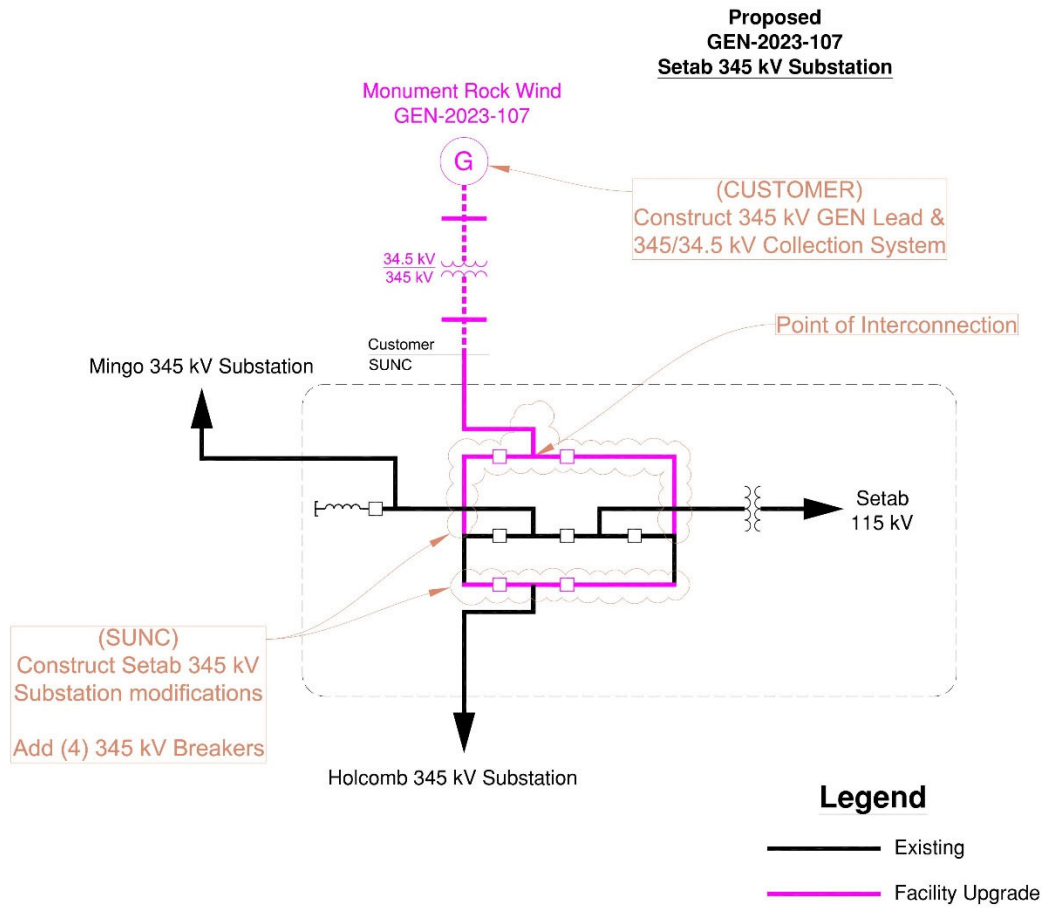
Proposed
GEN-2023-107
Setab 345 kV Substation

Monument Rock Wind
GEN-2023-107

G

(CUSTOMER)
Construct 345 kV GEN Lead &
345/34.5 kV Collection System

34.5 kV
345 kV

Point of Interconnection

Customer
SUNC

Mingo 345 kV Substation

Setab
115 kV

(SUNC)
Construct Setab 345 kV
Substation modifications

Add (4) 345 kV Breakers

Holcomb 345 kV Substation

Legend

Existing

Facility Upgrade